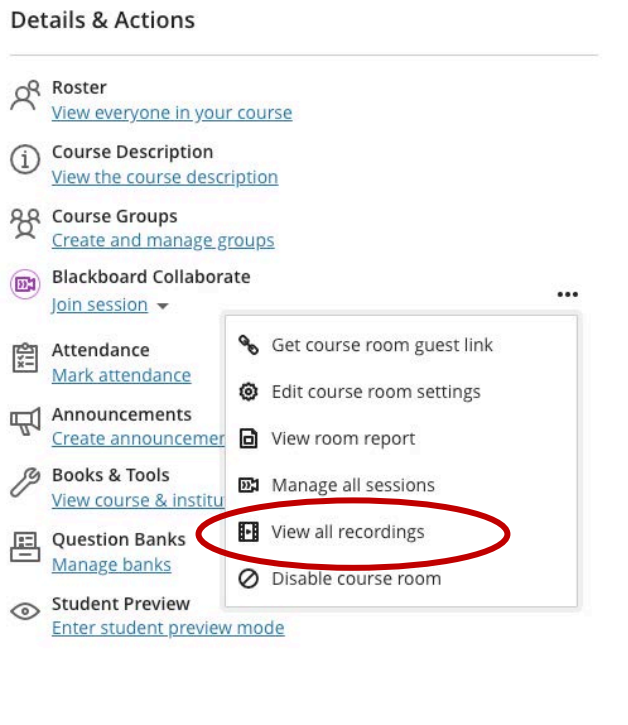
Details & Actions

Roster
View everyone in your course

Course Description
View the course description

Course Groups
Create and manage groups

Blackboard Collaborate
Join session

Attendance
Mark attendance

Announcements
Create announcemen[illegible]

Books & Tools
View course & institu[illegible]

Question Banks
Manage banks

Student Preview
Enter student preview mode

Get course room guest link
Edit course room settings
View room report
Manage all sessions
View all recordings
Disable course room